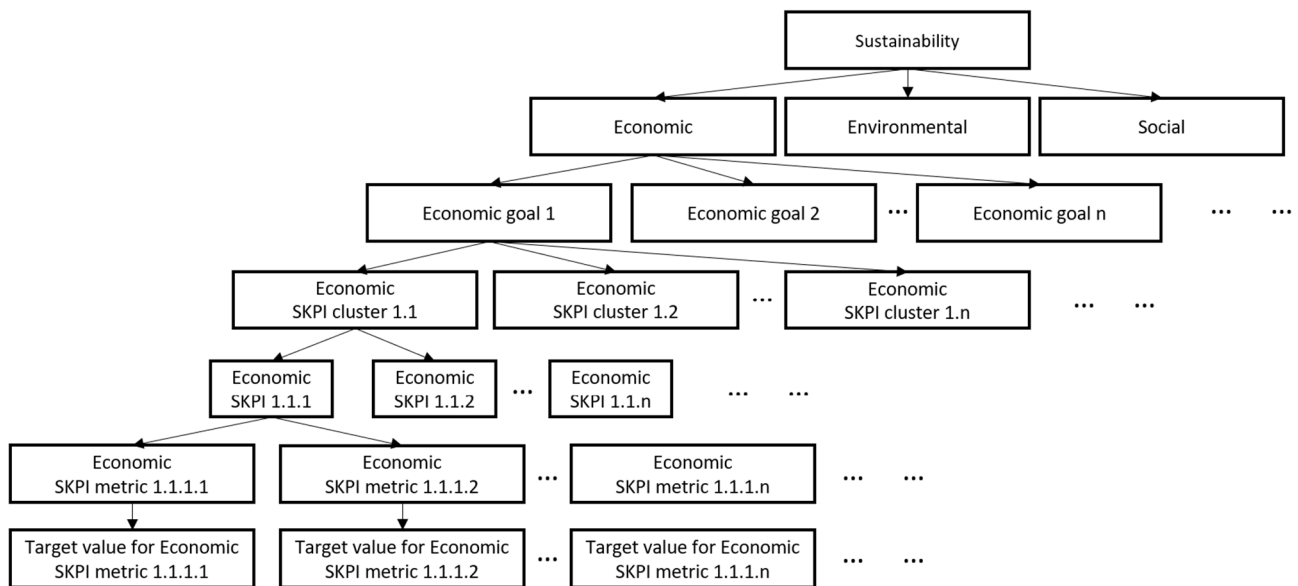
Sustainability

Economic

Environmental

Social

Economic goal 1

Economic goal 2

...

Economic goal n

... ...

Economic SKPI cluster 1.1

Economic SKPI cluster 1.2

...

Economic SKPI cluster 1.n

... ...

Economic SKPI 1.1.1

Economic SKPI 1.1.2

...

Economic SKPI 1.1.n

... ...

Economic SKPI metric 1.1.1.1

Economic SKPI metric 1.1.1.2

...

Economic SKPI metric 1.1.1.n

... ...

Target value for Economic SKPI metric 1.1.1.1

Target value for Economic SKPI metric 1.1.1.2

...

Target value for Economic SKPI metric 1.1.1.n

... ...